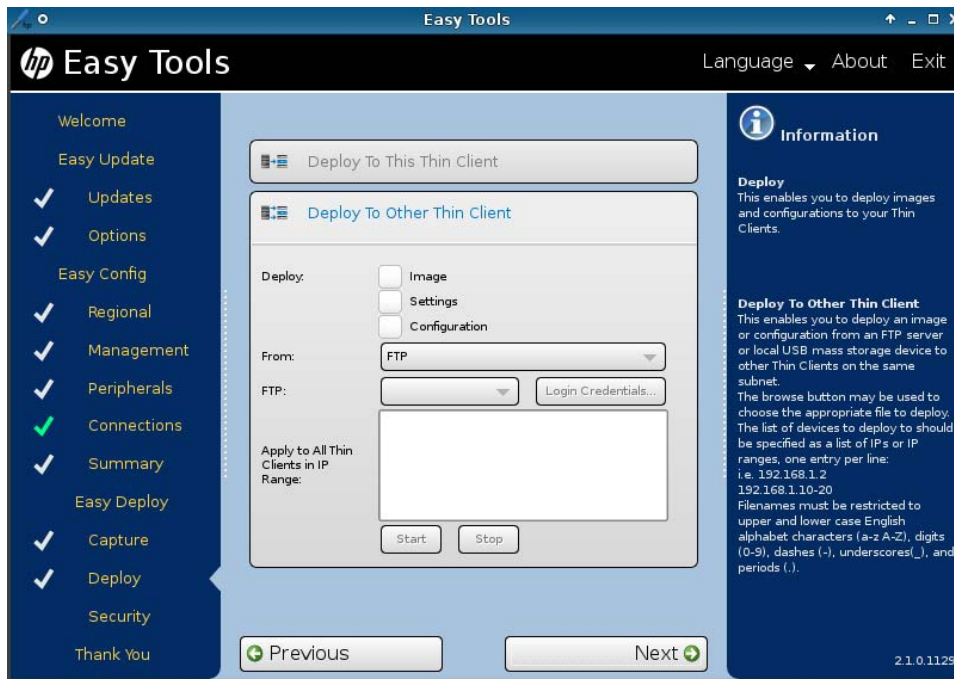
Easy Tools

Easy Tools

Language About Exit

Welcome
Easy Update
Updates
Options
Easy Config
Regional
Management
Peripherals
Connections
Summary
Easy Deploy
Capture
Deploy
Security
Thank You

Deploy To This Thin Client

Deploy To Other Thin Client

Deploy: Image
Settings
Configuration

From: FTP

FTP: Login Credentials...

Apply to All Thin Clients in IP Range:

Start Stop

Previous

Next

Information

Deploy
This enables you to deploy images and configurations to your Thin Clients.

Deploy To Other Thin Client
This enables you to deploy an image or configuration from an FTP server or local USB mass storage device to other Thin Clients on the same subnet.
The browse button may be used to choose the appropriate file to deploy.
The list of devices to deploy to should be specified as a list of IPs or IP ranges, one entry per line:
i.e. 192.168.1.2
192.168.1.10-20
Filenames must be restricted to upper and lower case English alphabet characters (a-z A-Z), digits (0-9), dashes (-), underscores(_), and periods (.).

2.1.0.1129